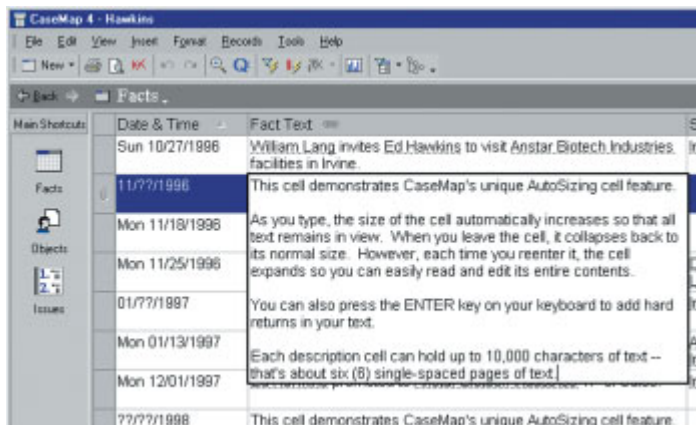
CaseMap 4 - Hawkins

File Edit View Insert Format Records Tools Help

New

Back Facts

Main Shortcuts

Facts

Objects

Issues

| Date & Time | Fact Text |
|---|---|
| Sun 10/27/1996 | William Lang invites Ed Hawkins to visit Anstar Biotech Industries facilities in Irvine. |
| 11/??/1996 | This cell demonstrates CaseMap's unique AutoSizing cell feature. As you type, the size of the cell automatically increases so that all text remains in view. When you leave the cell, it collapses back to its normal size. However, each time you reenter it, the cell expands so you can easily read and edit its entire contents. You can also press the ENTER key on your keyboard to add hard returns in your text. Each description cell can hold up to 10,000 characters of text -- that's about six (6) single-spaced pages of text. |
| Mon 11/18/1996 | |
| Mon 11/25/1996 | |
| 01/??/1997 | |
| Mon 01/13/1997 | |
| Mon 12/01/1997 | |
| ??/??/1998 | This cell demonstrates CaseMap's unique AutoSizing cell feature. |